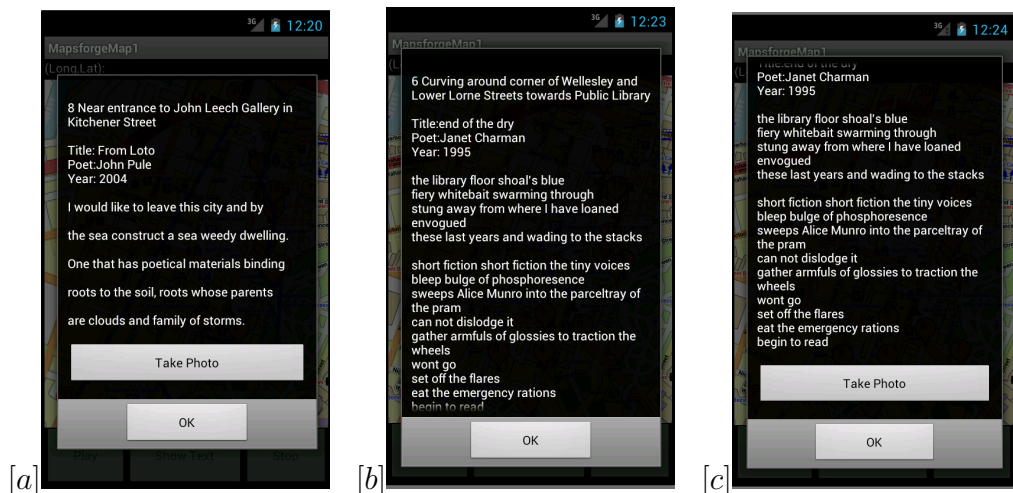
3G 12:20

MapsforgeMap1

(Long,Lat):

8 Near entrance to John Leech Gallery in Kitchener Street

Title: From Loto
Poet:John Pule
Year: 2004

I would like to leave this city and by

the sea construct a sea weedy dwelling.

One that has poetical materials binding

roots to the soil, roots whose parents

are clouds and family of storms.

Take Photo

OK

Play Show Text Stop

$[a]$

3G 12:23

MapsforgeMap1

(L

6 Curving around corner of Wellesley and Lower Lorne Streets towards Public Library

Title:end of the dry
Poet:Janet Charman
Year: 1995

the library floor shoal's blue
fiery whitebait swarming through
stung away from where I have loaned
envogued
these last years and wading to the stacks

short fiction short fiction the tiny voices
bleep bulge of phosphoresence
sweeps Alice Munro into the parceltray of the pram
can not dislodge it
gather armfuls of glossies to traction the wheels
wont go
set off the flares
eat the emergency rations
begin to read

OK

$[b]$

3G 12:24

MapsforgeMap1

Title:end of the dry
Poet:Janet Charman
Year: 1995

the library floor shoal's blue
fiery whitebait swarming through
stung away from where I have loaned
envogued
these last years and wading to the stacks

short fiction short fiction the tiny voices
bleep bulge of phosphoresence
sweeps Alice Munro into the parceltray of the pram
can not dislodge it
gather armfuls of glossies to traction the wheels
wont go
set off the flares
eat the emergency rations
begin to read

Take Photo

OK

$[c]$